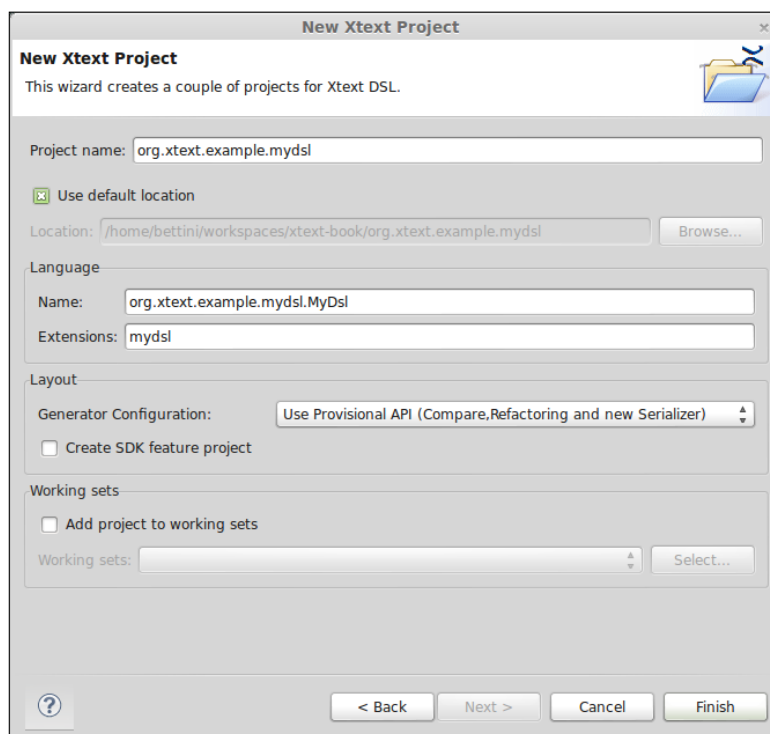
New Xtext Project

New Xtext Project
This wizard creates a couple of projects for Xtext DSL.

Project name: org.xtext.example.mydsl

Use default location

Location: /home/bettini/workspaces/xtext-book/org.xtext.example.mydsl Browse...

Language
Name: org.xtext.example.mydsl.MyDsl
Extensions: mydsl

Layout
Generator Configuration: Use Provisional API (Compare,Refactoring and new Serializer)
Create SDK feature project

Working sets
Add project to working sets
Working sets: Select...

?
< Back Next > Cancel Finish